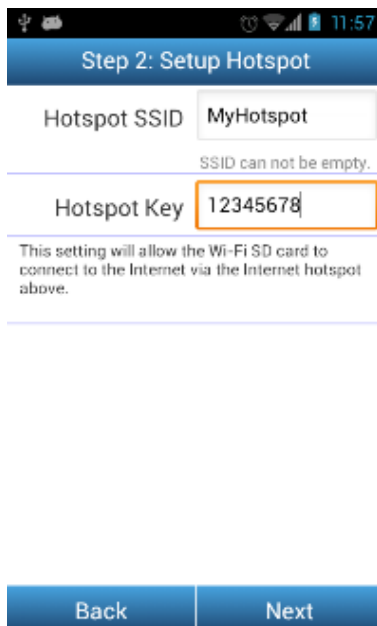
11:57

Step 2: Setup Hotspot

Hotspot SSID MyHotspot

SSID can not be empty.

Hotspot Key 12345678

This setting will allow the Wi-Fi SD card to connect to the Internet via the Internet hotspot above.

Back Next